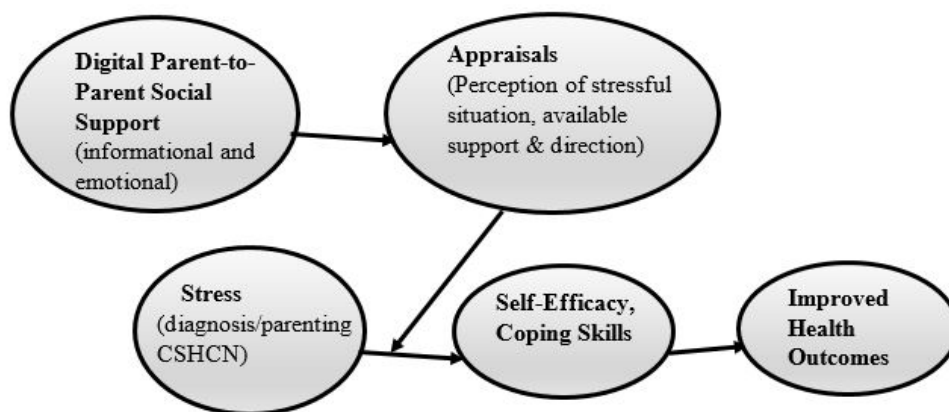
Digital Parent-to-Parent Social Support (informational and emotional)

Appraisals (Perception of stressful situation, available support & direction)

Stress (diagnosis/parenting CSHCN)

Self-Efficacy, Coping Skills

Improved Health Outcomes